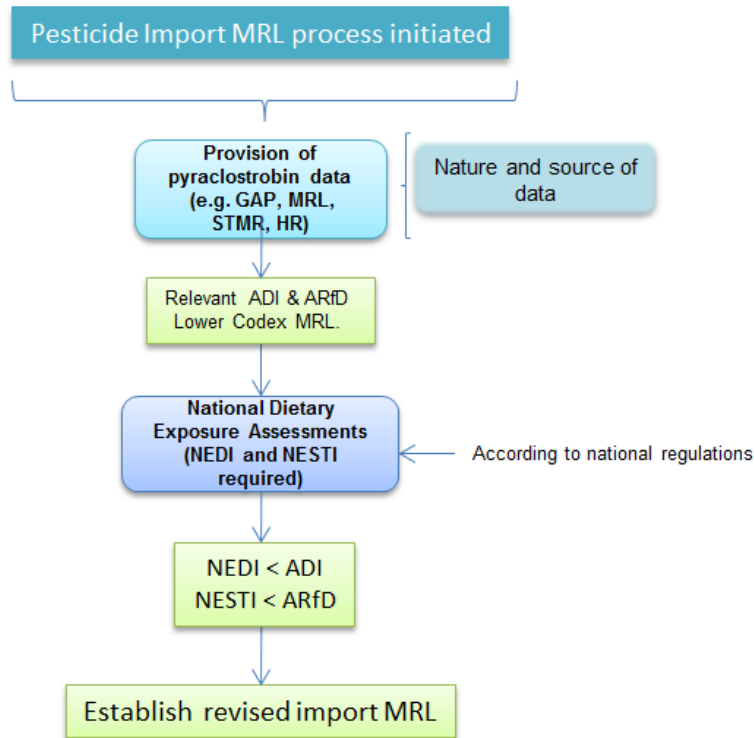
Pesticide Import MRL process initiated

Provision of pyraclostrobin data (e.g. GAP, MRL, STMR, HR)

Nature and source of data

Relevant ADI & ARfD Lower Codex MRL.

National Dietary Exposure Assessments (NEDI and NESTI required)

According to national regulations

NEDI < ADI
NESTI < ARfD

Establish revised import MRL